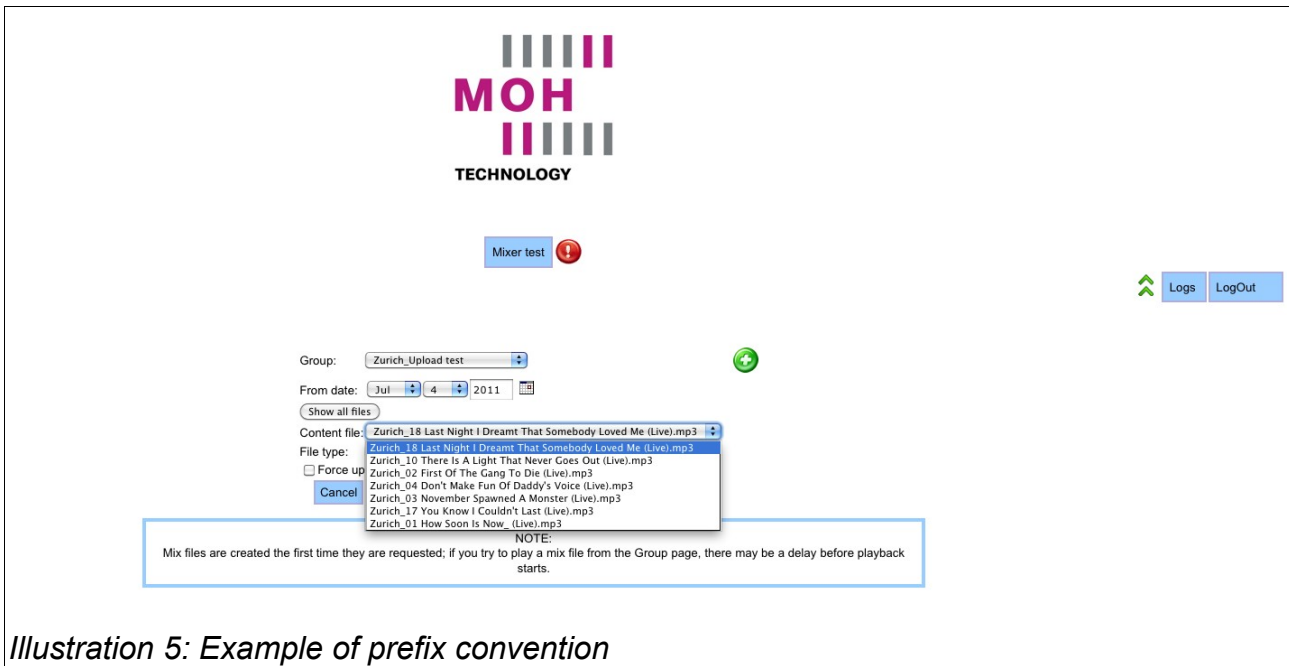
MOH
TECHNOLOGY

Mixer test

Logs LogOut

Group: Zurich_Upload test

From date: Jul 4 2011

Show all files

Content file: Zurich_18 Last Night I Dreamt That Somebody Loved Me (Live).mp3

Zurich_18 Last Night I Dreamt That Somebody Loved Me (Live).mp3
Zurich_10 There Is A Light That Never Goes Out (Live).mp3
Zurich_02 First Of The Gang To Die (Live).mp3
Zurich_04 Don't Make Fun Of Daddy's Voice (Live).mp3
Zurich_03 November Spawned A Monster (Live).mp3
Zurich_17 You Know I Couldn't Last (Live).mp3
Zurich_01 How Soon Is Now_ (Live).mp3

File type:

Force up

Cancel

NOTE:
Mix files are created the first time they are requested; if you try to play a mix file from the Group page, there may be a delay before playback starts.

Illustration 5: Example of prefix convention